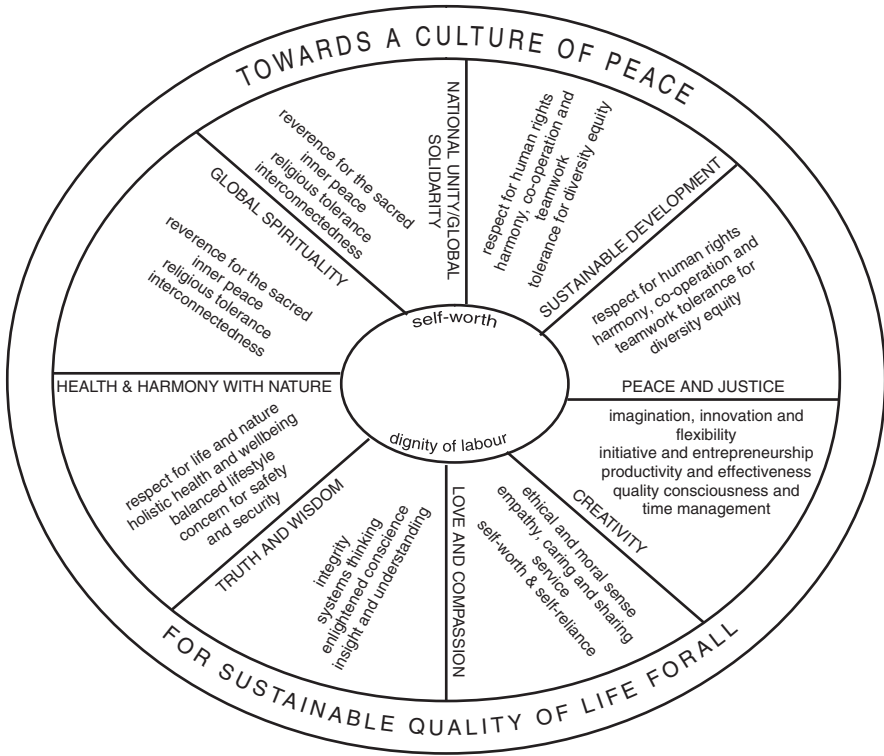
TOWARDS A CULTURE OF PEACE

NATIONAL UNITY/GLOBAL SOLIDARITY

reverence for the sacred
inner peace
religious tolerance
interconnectedness

respect for human rights
harmony, co-operation and teamwork
tolerance for diversity equity

SUSTAINABLE DEVELOPMENT

respect for human rights
harmony, co-operation and teamwork tolerance for diversity equity

GLOBAL SPIRITUALITY

reverence for the sacred
inner peace
religious tolerance
interconnectedness

self-worth

dignity of labour

HEALTH & HARMONY WITH NATURE

respect for life and nature
holistic health and wellbeing
balanced lifestyle
concern for safety and security

PEACE AND JUSTICE

imagination, innovation and flexibility
initiative and entrepreneurship
productivity and effectiveness
quality consciousness and time management

CREATIVITY

ethical and moral sense
empathy, caring and sharing
service
self-worth & self-reliance

LOVE AND COMPASSION

TRUTH AND WISDOM

integrity
systems thinking
enlightened conscience
insight and understanding

FOR SUSTAINABLE QUALITY OF LIFE FORALL